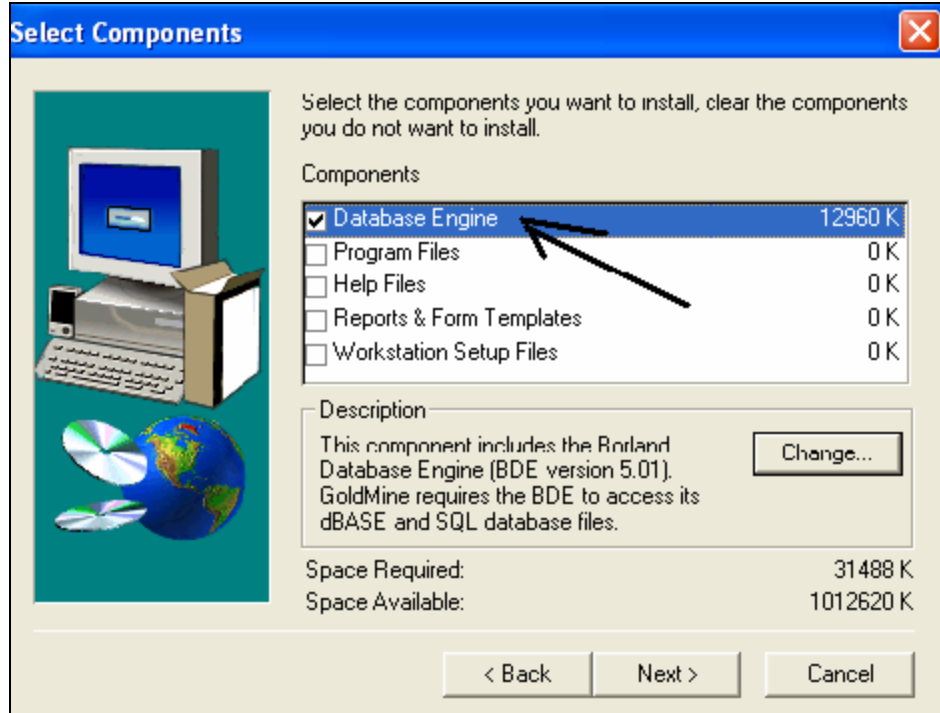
Select Components

Select the components you want to install, clear the components you do not want to install.

Components

| | | |
|---|---|---|
| ☑ | Database Engine | 12960 K |
| ☐ | Program Files | 0 K |
| ☐ | Help Files | 0 K |
| ☐ | Reports & Form Templates | 0 K |
| ☐ | Workstation Setup Files | 0 K |

Description

This component includes the Borland Database Engine (BDE version 5.01). GoldMine requires the BDE to access its dBASE and SQL database files.

Change...

Space Required: 31488 K
Space Available: 1012620 K

< Back  Next >  Cancel